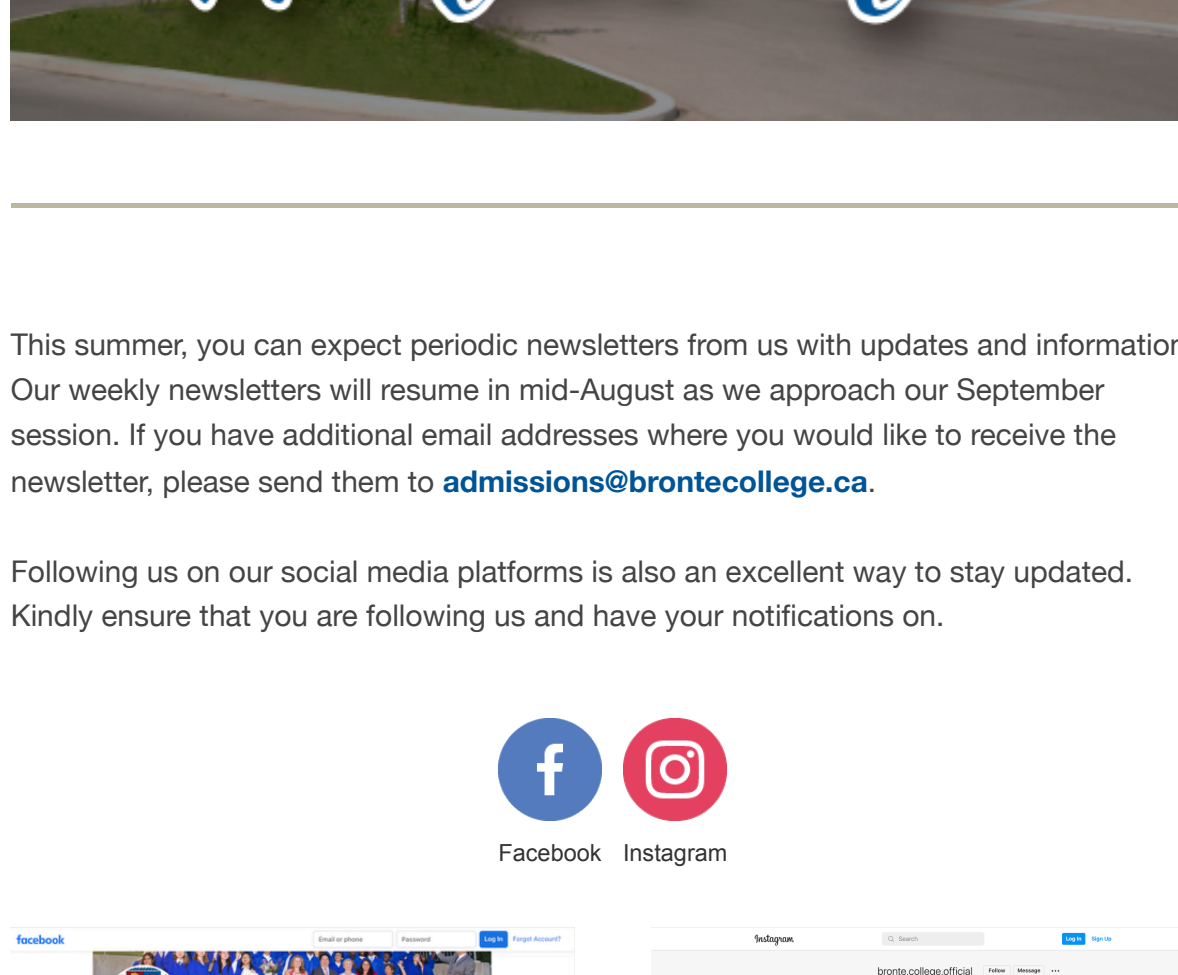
This summer, you can expect periodic newsletters from us with updates and informatior Our weekly newsletters will resume in mid-August as we approach our September session. If you have additional email addresses where you would like to receive the newsletter, please send them to **admissions@brontecollege.ca**.

Following us on our social media platforms is also an excellent way to stay updated. Kindly ensure that you are following us and have your notifications on.

Facebook Instagram

facebook Email or phone Password Log In Forgot Account?

Instagram Search Log In Sign Up

bronte.college.official Follow Message ...